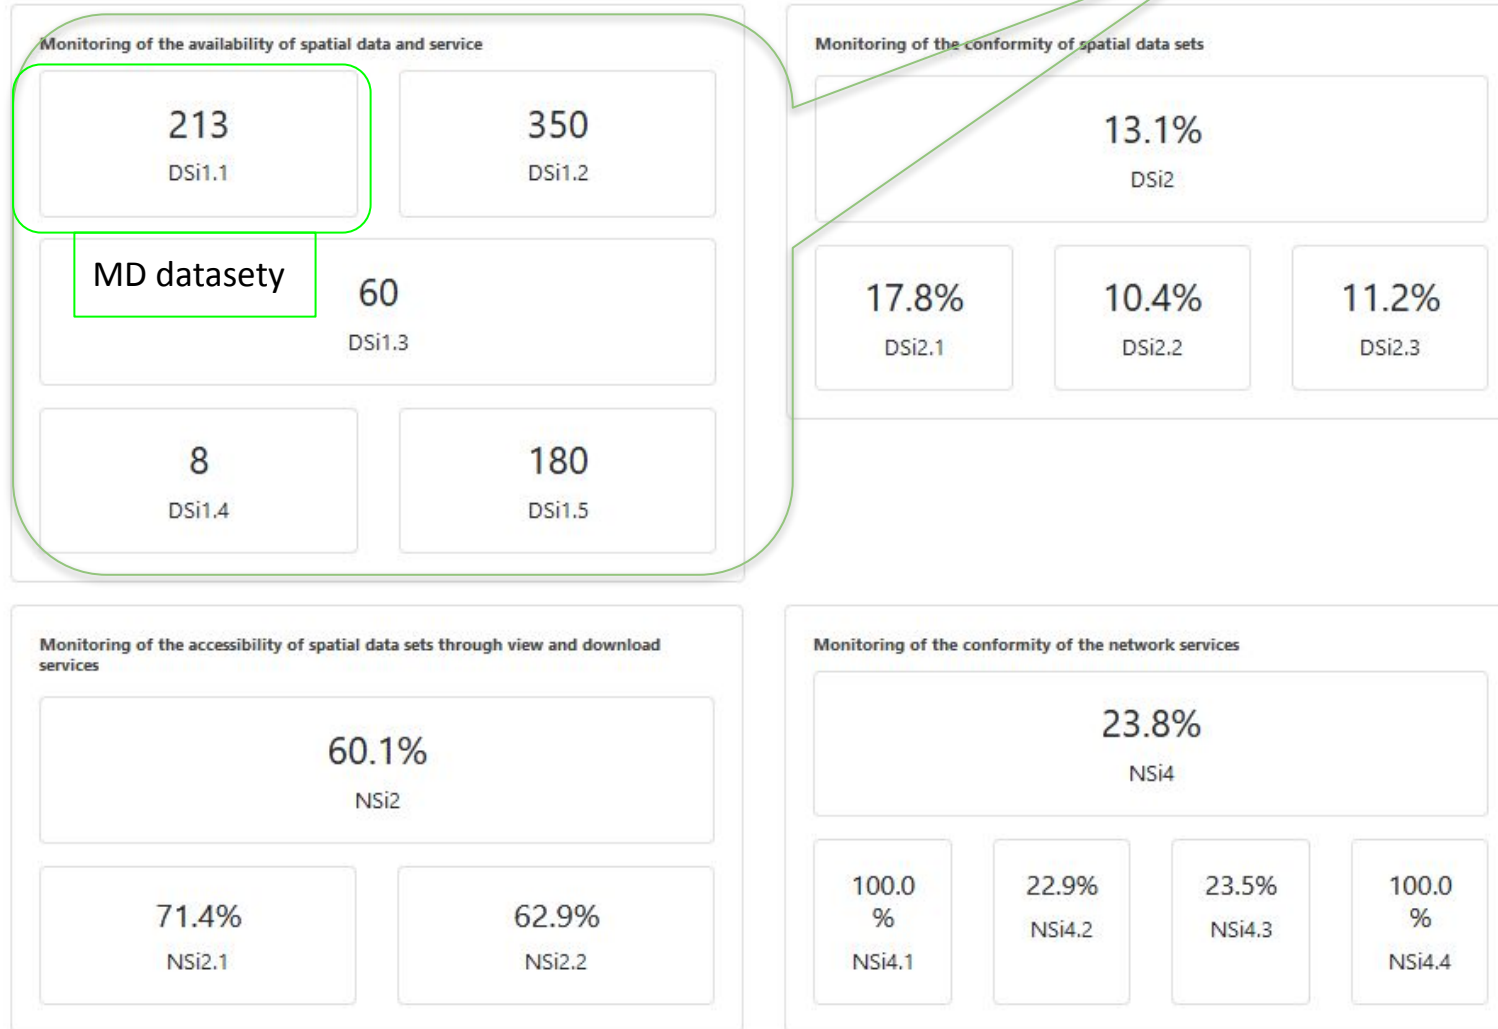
Monitoring of the availability of spatial data and service

213
DSi1.1

350
DSi1.2

MD datasety

60
DSi1.3

8
DSi1.4

180
DSi1.5

Monitoring of the conformity of spatial data sets

13.1%
DSi2

17.8%
DSi2.1

10.4%
DSi2.2

11.2%
DSi2.3

Monitoring of the accessibility of spatial data sets through view and download services

60.1%
NSi2

71.4%
NSi2.1

62.9%
NSi2.2

Monitoring of the conformity of the network services

23.8%
NSi4

100.0 %
NSi4.1

22.9%
NSi4.2

23.5%
NSi4.3

100.0 %
NSi4.4